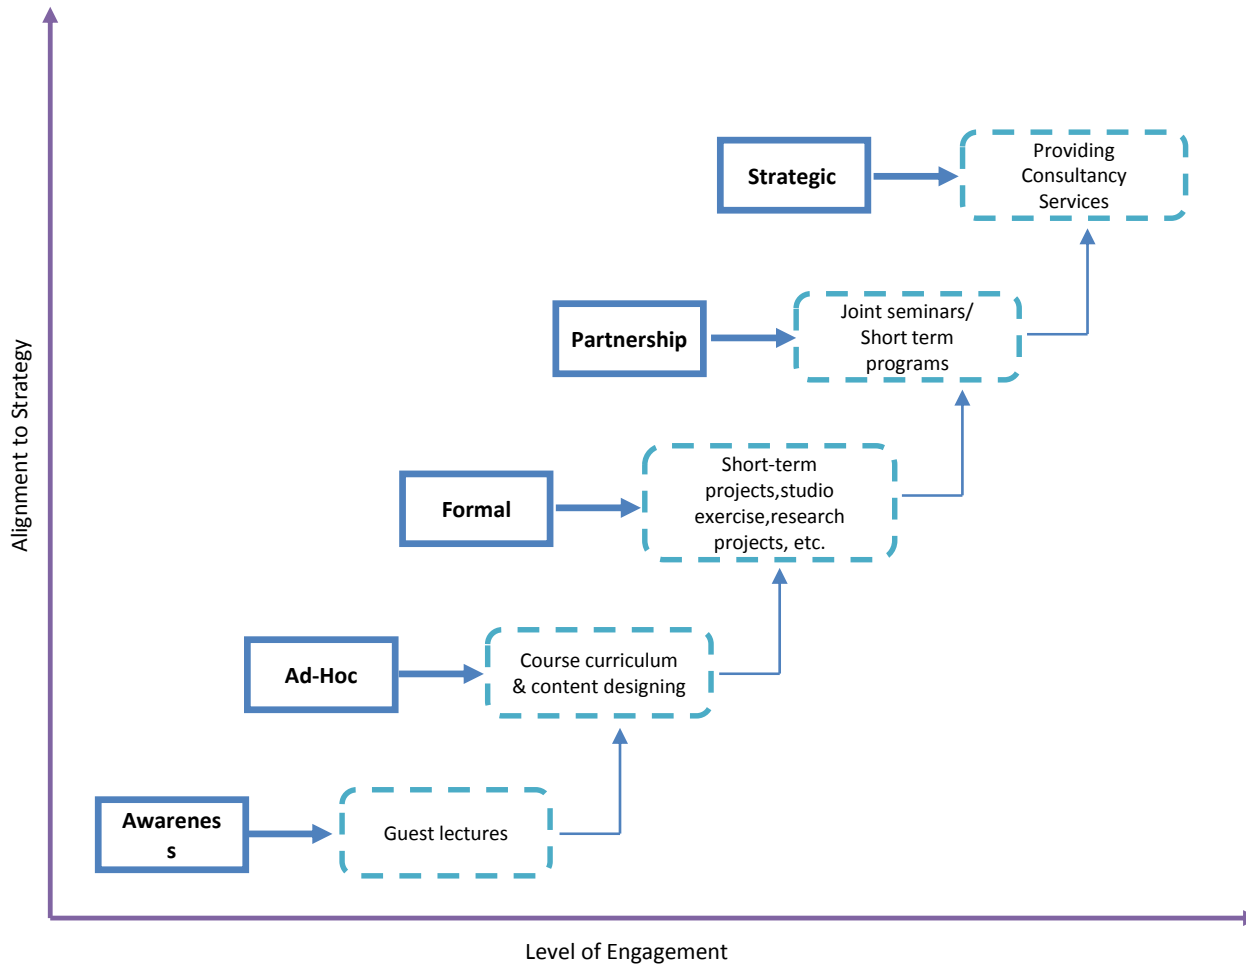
Strategic

Providing Consultancy Services

Partnership

Joint seminars/ Short term programs

Formal

Short-term projects,studio exercise,research projects, etc.

Ad-Hoc

Course curriculum & content designing

Awarenes s

Guest lectures

Alignment to Strategy

Level of Engagement